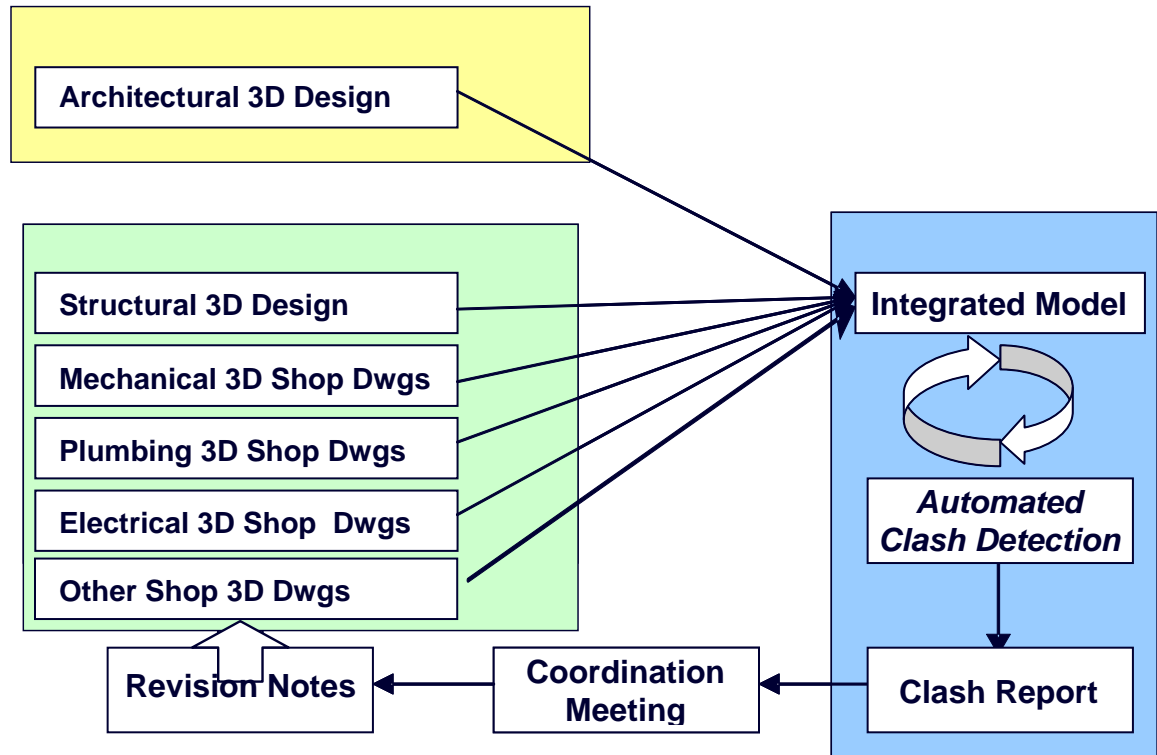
Architectural 3D Design

Structural 3D Design

Mechanical 3D Shop Dwgs

Plumbing 3D Shop Dwgs

Electrical 3D Shop Dwgs

Other Shop 3D Dwgs

Integrated Model

Automated Clash Detection

Clash Report

Coordination Meeting

Revision Notes